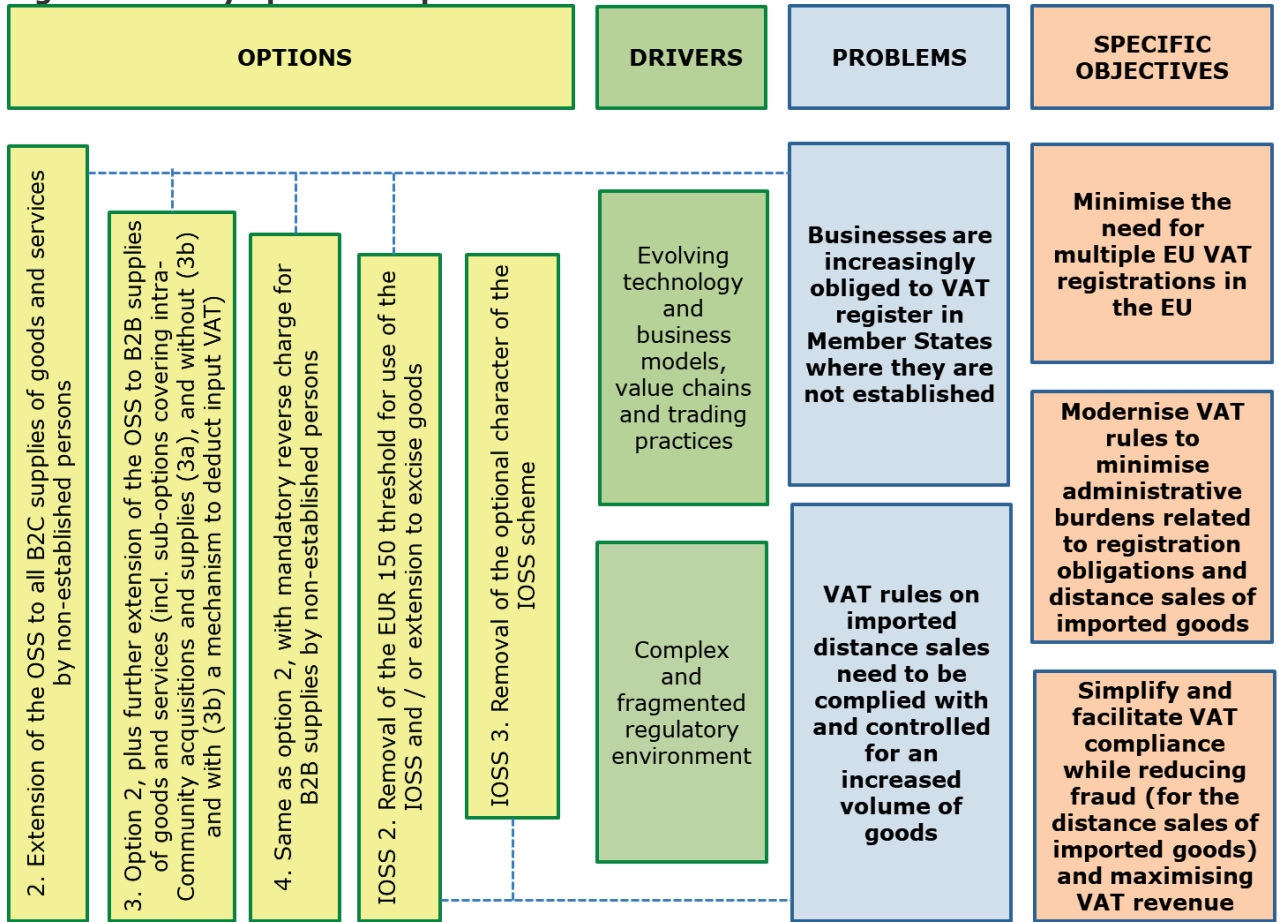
OPTIONS

DRIVERS

PROBLEMS

SPECIFIC OBJECTIVES

2. Extension of the OSS to all B2C supplies of goods and services by non-established persons

3. Option 2, plus further extension of the OSS to B2B supplies of goods and services (incl. sub-options covering intra-Community acquisitions and supplies (3a), and without (3b) and with (3b) a mechanism to deduct input VAT)

4. Same as option 2, with mandatory reverse charge for B2B supplies by non-established persons

IOSS 2. Removal of the EUR 150 threshold for use of the IOSS and / or extension to excise goods

IOSS 3. Removal of the optional character of the IOSS scheme

Evolving technology and business models, value chains and trading practices

Complex and fragmented regulatory environment

Businesses are increasingly obliged to VAT register in Member States where they are not established

VAT rules on imported distance sales need to be complied with and controlled for an increased volume of goods

Minimise the need for multiple EU VAT registrations in the EU

Modernise VAT rules to minimise administrative burdens related to registration obligations and distance sales of imported goods

Simplify and facilitate VAT compliance while reducing fraud (for the distance sales of imported goods) and maximising VAT revenue